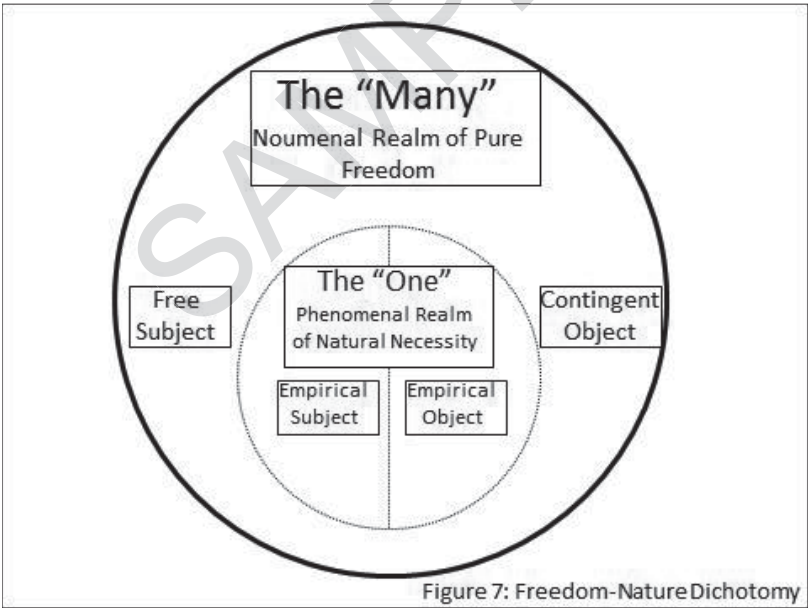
SAMPLE

The "Many"
Noumenal Realm of Pure Freedom

Free Subject

The "One"
Phenomenal Realm of Natural Necessity

Contingent Object

Empirical Subject

Empirical Object

Figure 7: Freedom-Nature Dichotomy